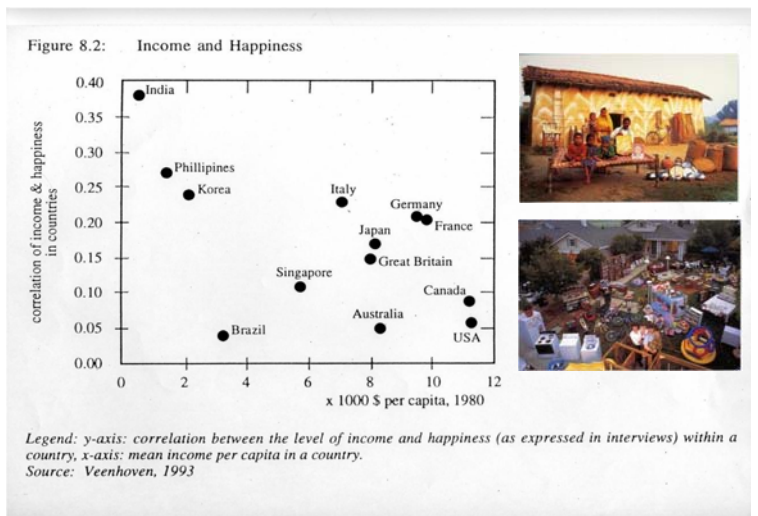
Figure 8.2: Income and Happiness

correlation of income & happiness in countries

0.40
0.35
0.30
0.25
0.20
0.15
0.10
0.05
0.00

India
Phillipines
Korea
Italy
Germany
France
Japan
Great Britain
Singapore
Canada
Australia
Brazil
USA

0 2 4 6 8 10 12

x 1000 $ per capita, 1980

Legend: y-axis: correlation between the level of income and happiness (as expressed in interviews) within a country, x-axis: mean income per capita in a country.
Source: Veenhoven, 1993